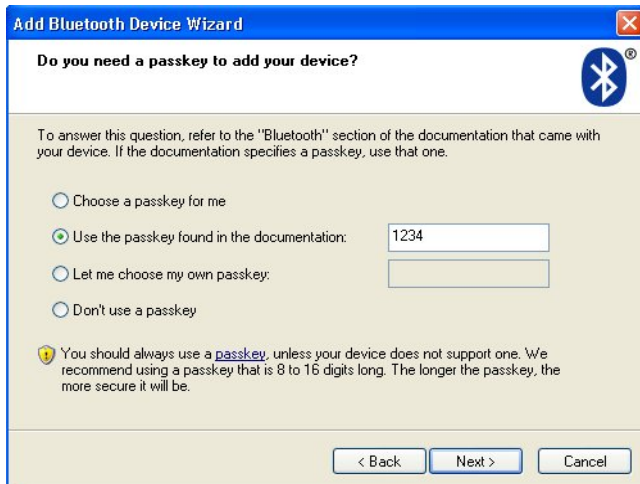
Add Bluetooth Device Wizard

Do you need a passkey to add your device?

®

To answer this question, refer to the "Bluetooth" section of the documentation that came with your device. If the documentation specifies a passkey, use that one.

Choose a passkey for me

Use the passkey found in the documentation: 1234

Let me choose my own passkey:

Don't use a passkey

You should always use a passkey, unless your device does not support one. We recommend using a passkey that is 8 to 16 digits long. The longer the passkey, the more secure it will be.

< Back Next > Cancel